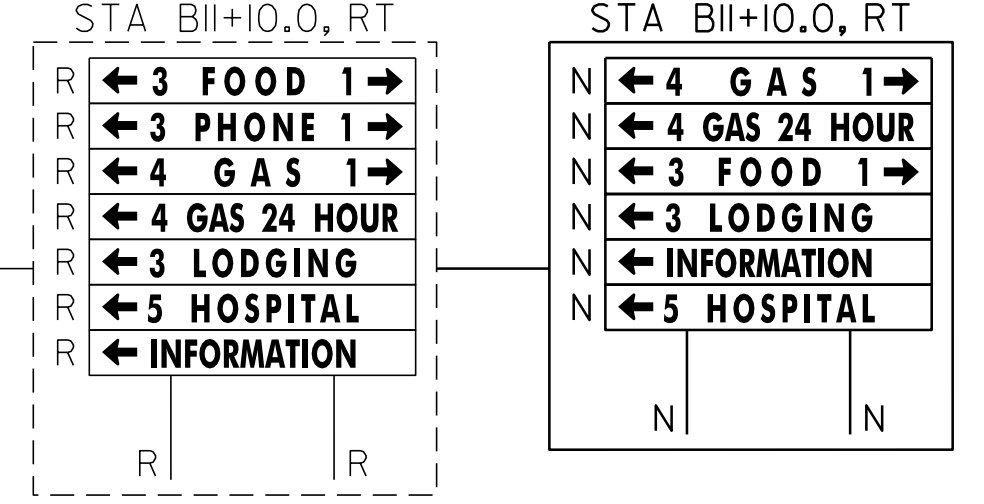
STA B11+10.0, RT

R ← 3 FOOD 1 →
R ← 3 PHONE 1 →
R ← 4 GAS 1 →
R ← 4 GAS 24 HOUR
R ← 3 LODGING
R ← 5 HOSPITAL
R ← INFORMATION

R R

STA B11+10.0, RT

N ← 4 GAS 1 →
N ← 4 GAS 24 HOUR
N ← 3 FOOD 1 →
N ← 3 LODGING
N ← INFORMATION
N ← 5 HOSPITAL

N N